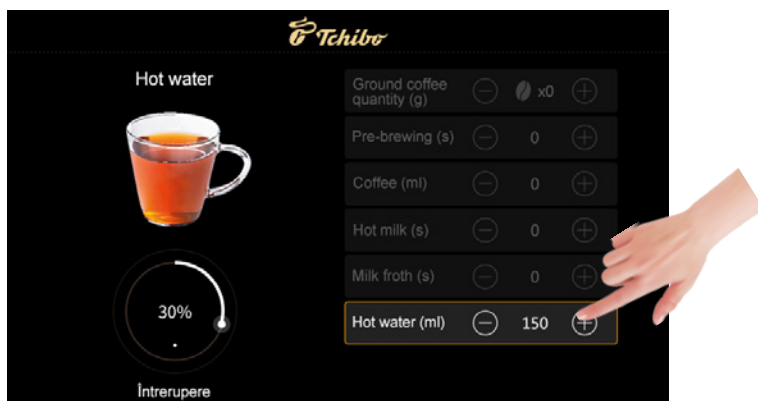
Tchibo

Hot water

30%

Întrerupere

| Ground coffee quantity (g) | − | x0 | + |
|---|---|---|---|
| Pre-brewing (s) | − | 0 | + |
| Coffee (ml) | − | 0 | + |
| Hot milk (s) | − | 0 | + |
| Milk froth (s) | − | 0 | + |
| Hot water (ml) | − | 150 | + |